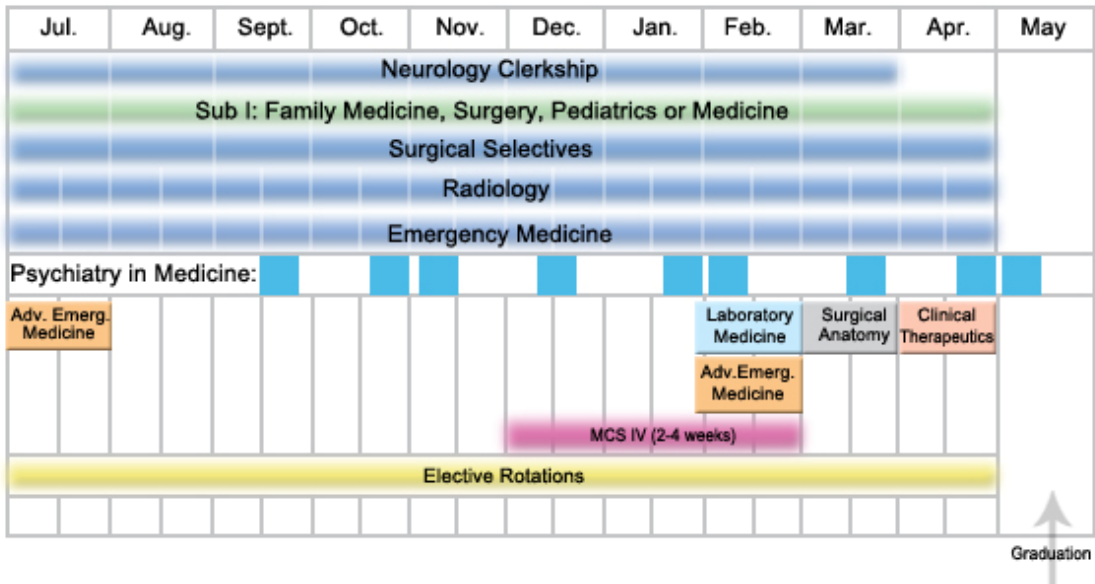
| Jul. | Aug. | Sept. | Oct. | Nov. | Dec. | Jan. | Feb. | Mar. | Apr. | May |
|---|---|---|---|---|---|---|---|---|---|---|

Neurology Clerkship

Sub I: Family Medicine, Surgery, Pediatrics or Medicine

Surgical Selectives

Radiology

Emergency Medicine

Psychiatry in Medicine:

Adv. Emerg. Medicine

Laboratory Medicine

Surgical Anatomy

Clinical Therapeutics

Adv.Emerg. Medicine

MCS IV (2-4 weeks)

Elective Rotations

Graduation